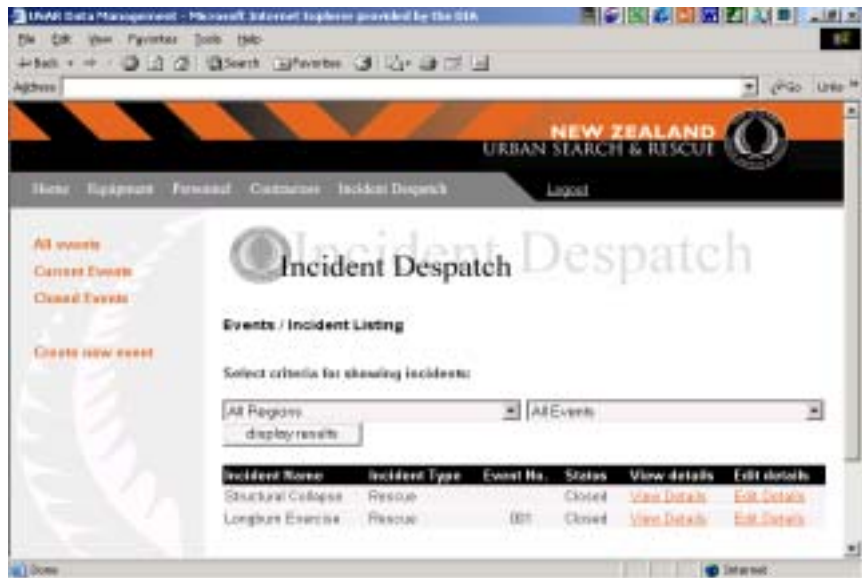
USAR Data Management - Microsoft Internet Explorer provided by the DIA

File Edit View Favorites Tools Help

Back Search Favorites

Address Go Links

NEW ZEALAND
URBAN SEARCH & RESCUE

Home Equipment Personnel Contractors Incident Despatch Logout

All events
Current Events
Closed Events

Create new event

Incident Despatch

Incident Despatch

Events / Incident Listing

Select criteria for showing incidents:

All Regions
All Events
display results

| Incident Name | Incident Type | Event No. | Status | View details | Edit details |
|---|---|---|---|---|---|
| Structural Collapse | Rescue | | Closed | View Details | Edit Details |
| Longburn Exercise | Rescue | 001 | Closed | View Details | Edit Details |

Done Internet